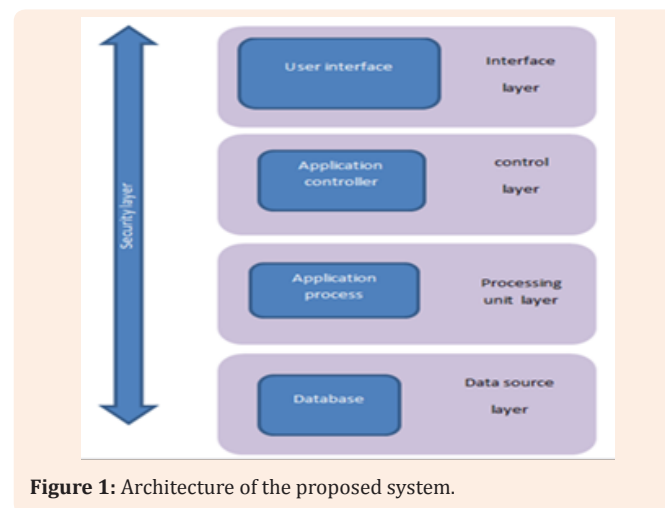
Security layer

User interface

Interface layer

Application controller

control layer

Application process

Processing unit layer

Database

Data source layer

**Figure 1:** Architecture of the proposed system.